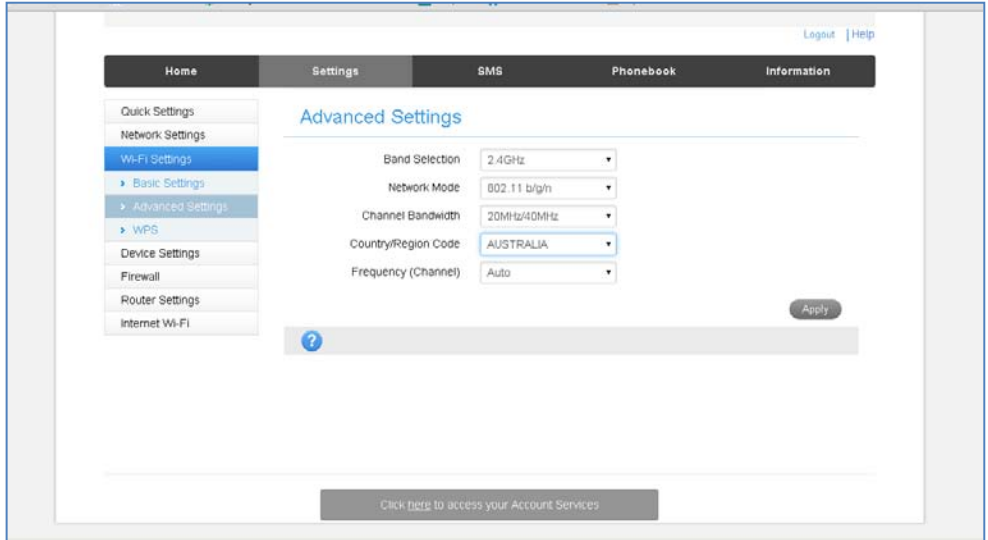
Logout | Help

Home
Settings
SMS
Phonebook
Information

Quick Settings
Network Settings
Wi-Fi Settings
› Basic Settings
› Advanced Settings
› WPS
Device Settings
Firewall
Router Settings
Internet Wi-Fi

Advanced Settings

Band Selection 2.4GHz
Network Mode 802.11 b/g/n
Channel Bandwidth 20MHz/40MHz
Country/Region Code AUSTRALIA
Frequency (Channel) Auto

Apply

?

Click here to access your Account Services